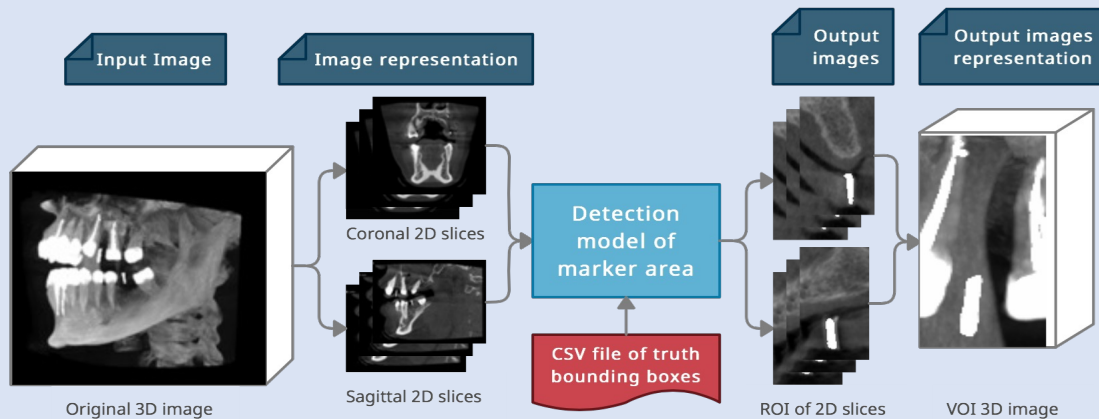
Input Image

Image representation

Output images

Output images representation

Coronal 2D slices

Detection model of marker area

Sagittal 2D slices

CSV file of truth bounding boxes

Original 3D image

ROI of 2D slices

VOI 3D image